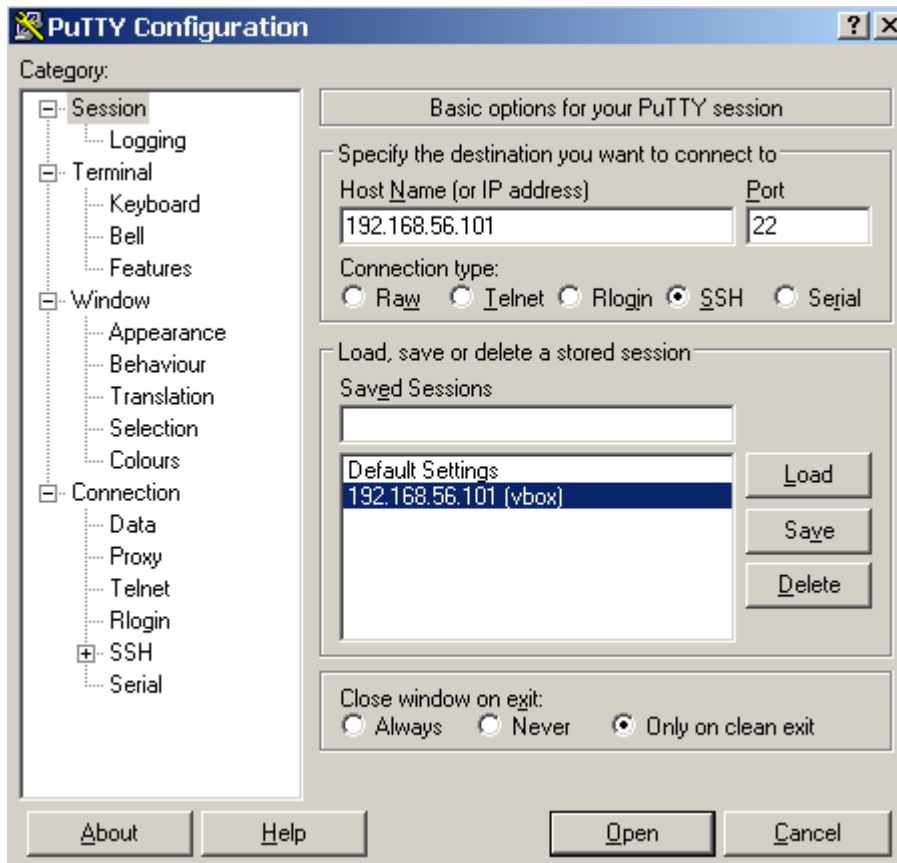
PuTTY Configuration

? X

Category:

Session
Logging
Terminal
Keyboard
Bell
Features
Window
Appearance
Behaviour
Translation
Selection
Colours
Connection
Data
Proxy
Telnet
Rlogin
SSH
Serial

Basic options for your PuTTY session

Specify the destination you want to connect to

Host Name (or IP address)

192.168.56.101

Port

22

Connection type:

Raw Telnet Rlogin SSH Serial

Load, save or delete a stored session

Saved Sessions

Default Settings
192.168.56.101 (vbox)

Load

Save

Delete

Close window on exit:

Always Never Only on clean exit

About

Help

Open

Cancel